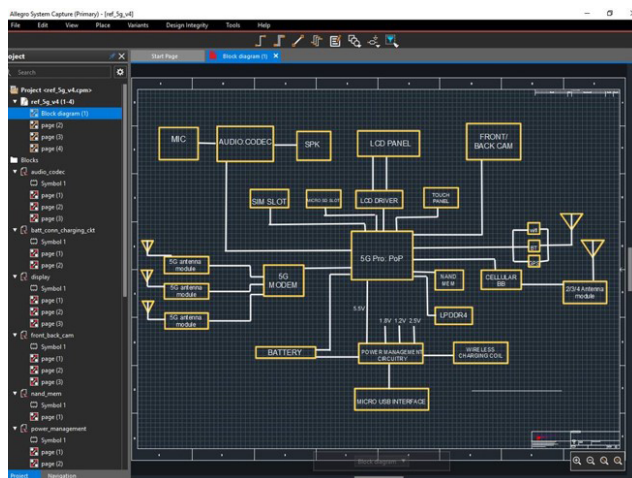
Allegro System Capture (Primary) - [ref_5g_v4]
File Edit View Place Variants Design Integrity Tools Help

roject
Search

Project <ref_5g_v4.cpm>
ref_5g_v4 (1-4)
Block diagram (1)
page (2)
page (3)
page (4)
Blocks
audio_codec
Symbol 1
page (1)
page (2)
page (3)
batt_conn_charging_ckt
Symbol 1
page (1)
page (2)
display
Symbol 1
page (1)
page (2)
page (3)
front_back_cam
Symbol 1
page (1)
page (2)
page (3)
nand_mem
Symbol 1
page (1)
power_management
Symbol 1
page (1)
page (2)
Project Navigation

Start Page
Block diagram (1)

MIC
AUDIO CODEC
SPK
LCD PANEL
FRONT/ BACK CAM
SIM SLOT
MICRO SD SLOT
LCD DRIVER
TOUCH PANEL
5G antenna module
5G antenna module
5G antenna module
5G MODEM
5G Pro: PoP
NAND MEM
CELLULAR BB
2/3/4 Antenna module
LPDDR4
3.3V
1.8V
1.2V
2.5V
BATTERY
POWER MANAGEMENT CIRCUITRY
WIRELESS CHARGING COIL
MICRO USB INTERFACE

Block diagram